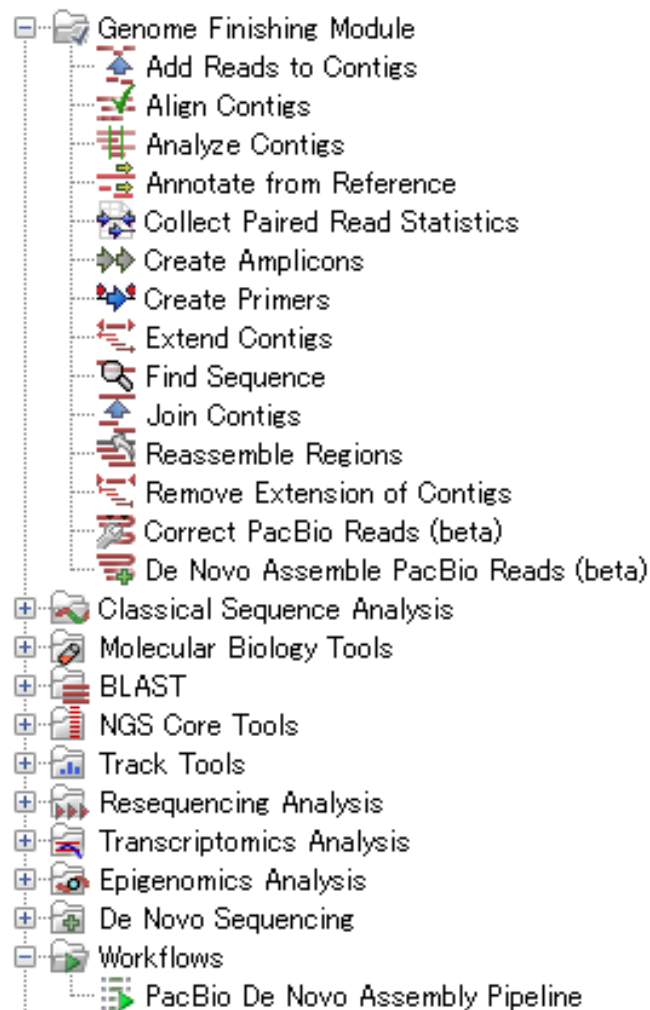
Genome Finishing Module
Add Reads to Contigs
Align Contigs
Analyze Contigs
Annotate from Reference
Collect Paired Read Statistics
Create Amplicons
Create Primers
Extend Contigs
Find Sequence
Join Contigs
Reassemble Regions
Remove Extension of Contigs
Correct PacBio Reads (beta)
De Novo Assemble PacBio Reads (beta)
Classical Sequence Analysis
Molecular Biology Tools
BLAST
NGS Core Tools
Track Tools
Resequencing Analysis
Transcriptomics Analysis
Epigenomics Analysis
De Novo Sequencing
Workflows
PacBio De Novo Assembly Pipeline